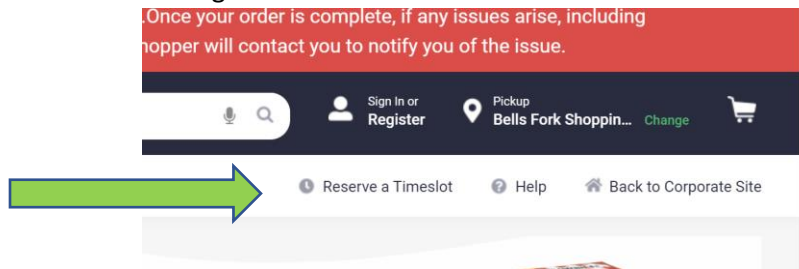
.Once your order is complete, if any issues arise, including
hopper will contact you to notify you of the issue.

Sign In or
Register

Pickup
Bells Fork Shoppin... Change

Reserve a Timeslot

Help

Back to Corporate Site